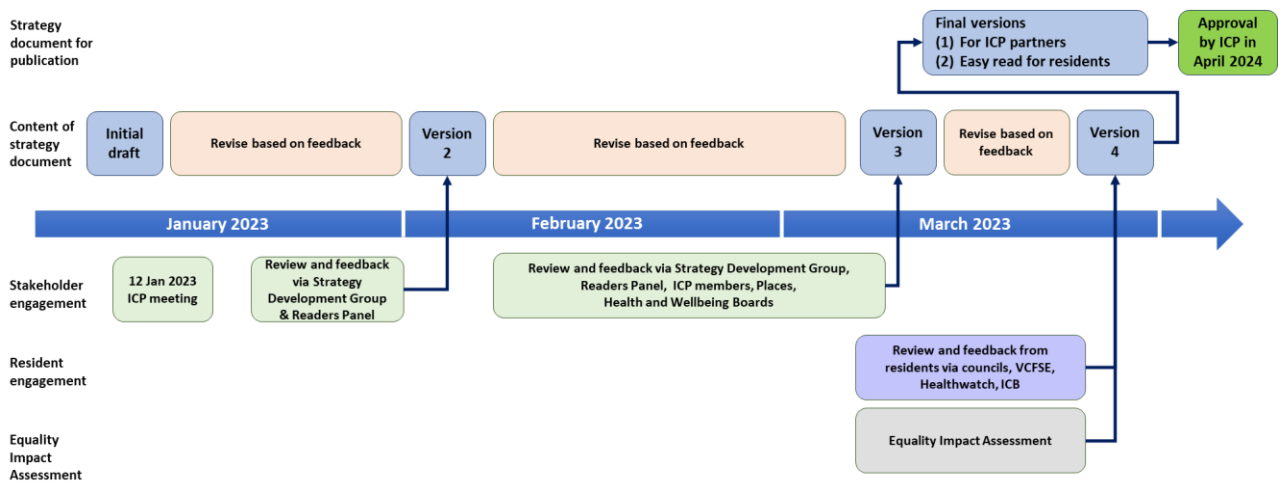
Strategy document for publication

Final versions
(1) For ICP partners
(2) Easy read for residents

Approval by ICP in April 2024

Content of strategy document

Initial draft

Revise based on feedback

Version 2

Revise based on feedback

Version 3

Revise based on feedback

Version 4

January 2023

February 2023

March 2023

Stakeholder engagement

12 Jan 2023 ICP meeting

Review and feedback via Strategy Development Group & Readers Panel

Review and feedback via Strategy Development Group, Readers Panel, ICP members, Places, Health and Wellbeing Boards

Resident engagement

Review and feedback from residents via councils, VCFSE, Healthwatch, ICB

Equality Impact Assessment

Equality Impact Assessment